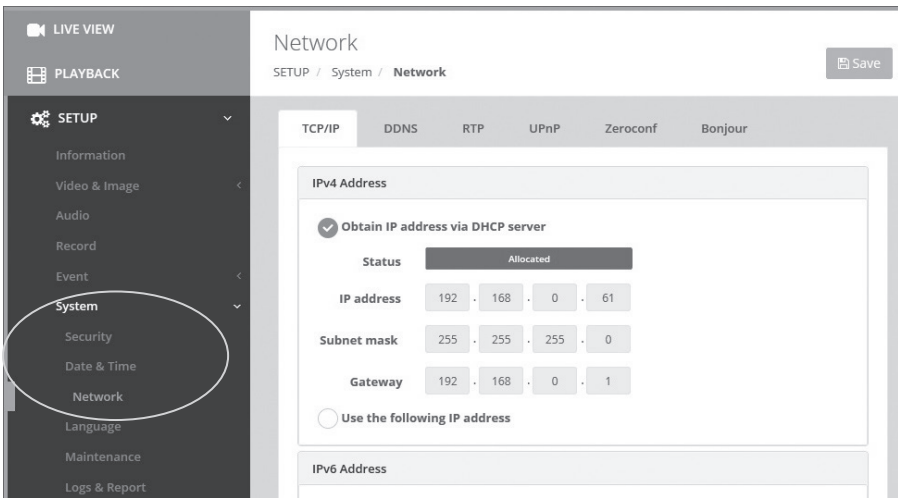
LIVE VIEW
PLAYBACK
SETUP
Information
Video & Image
Audio
Record
Event
System
Security
Date & Time
Network
Language
Maintenance
Logs & Report

Network
SETUP / System / Network
Save

TCP/IP DDNS RTP UPnP Zeroconf Bonjour

IPv4 Address
Obtain IP address via DHCP server
Status Allocated
IP address 192 . 168 . 0 . 61
Subnet mask 255 . 255 . 255 . 0
Gateway 192 . 168 . 0 . 1
Use the following IP address

IPv6 Address